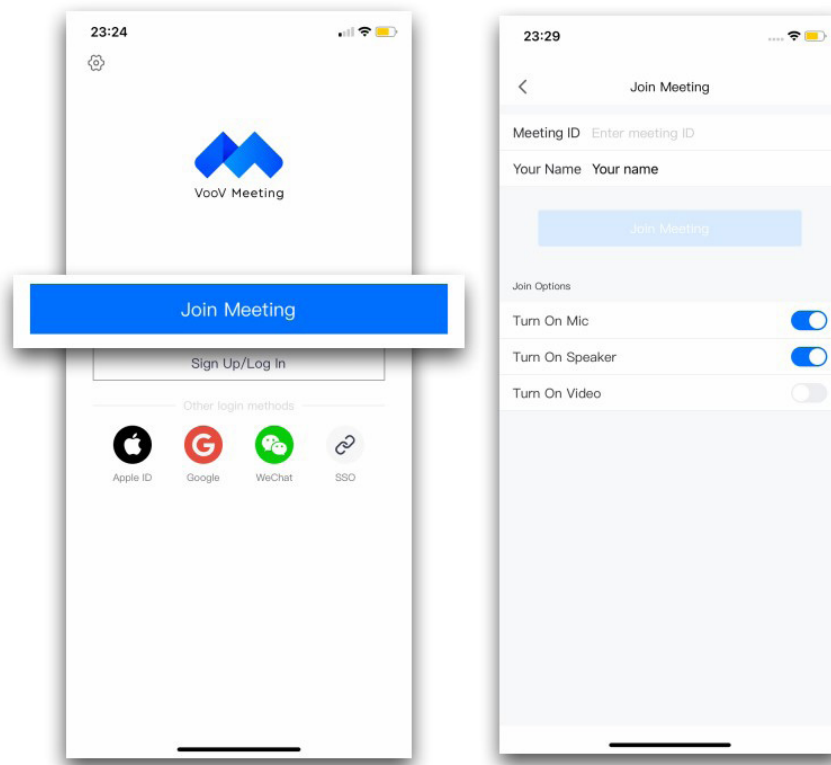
23:24

VooV Meeting

Join Meeting

Sign Up/Log In

Other login methods

Apple ID Google WeChat SSO

23:29

Join Meeting

Meeting ID Enter meeting ID

Your Name Your name

Join Meeting

Join Options

Turn On Mic

Turn On Speaker

Turn On Video